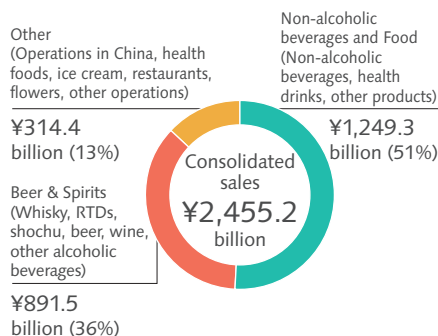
Other
(Operations in China, health foods, ice cream, restaurants, flowers, other operations)

¥314.4
billion (13%)

Non-alcoholic beverages and Food
(Non-alcoholic beverages, health drinks, other products)

¥1,249.3
billion (51%)

Consolidated sales
¥2,455.2
billion

Beer & Spirits
(Whisky, RTDs, shochu, beer, wine, other alcoholic beverages)

¥891.5
billion (36%)